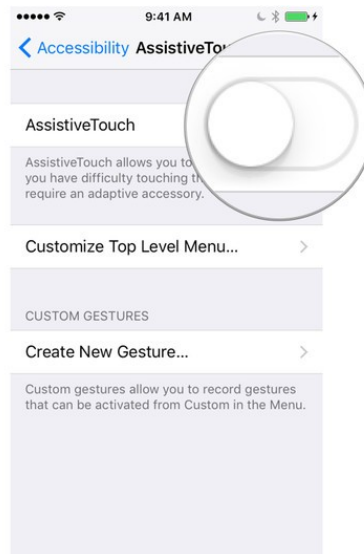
9:41 AM

Accessibility AssistiveTou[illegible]

AssistiveTouch

AssistiveTouch allows you to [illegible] you have difficulty touching th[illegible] require an adaptive accessory.

Customize Top Level Menu...

CUSTOM GESTURES

Create New Gesture...

Custom gestures allow you to record gestures that can be activated from Custom in the Menu.